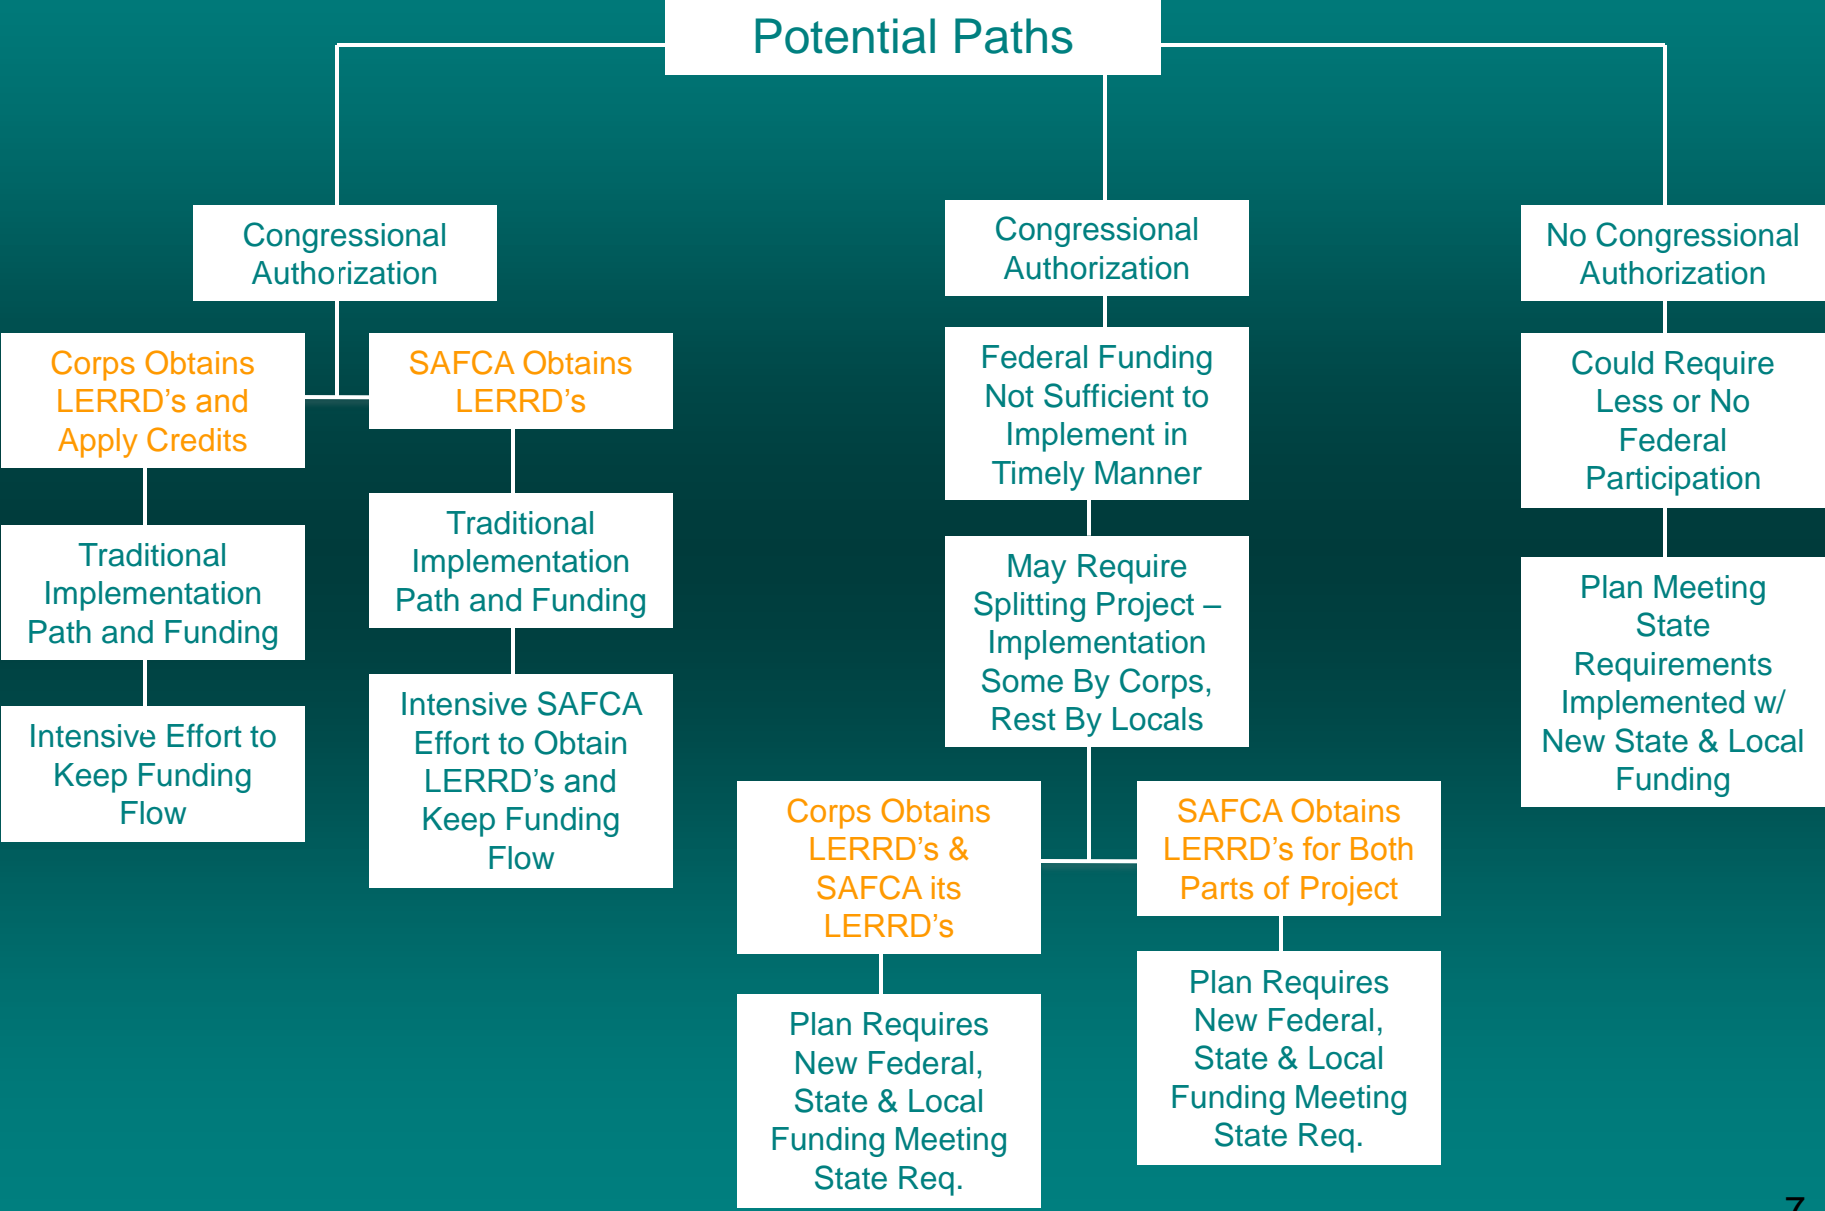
Potential Paths

Congressional Authorization

Corps Obtains LERRD's and Apply Credits

Traditional Implementation Path and Funding

Intensive Effort to Keep Funding Flow

SAFCA Obtains LERRD's

Traditional Implementation Path and Funding

Intensive SAFCA Effort to Obtain LERRD's and Keep Funding Flow

Congressional Authorization

Federal Funding Not Sufficient to Implement in Timely Manner

May Require Splitting Project – Implementation Some By Corps, Rest By Locals

Corps Obtains LERRD's & SAFCA its LERRD's

Plan Requires New Federal, State & Local Funding Meeting State Req.

SAFCA Obtains LERRD's for Both Parts of Project

Plan Requires New Federal, State & Local Funding Meeting State Req.

No Congressional Authorization

Could Require Less or No Federal Participation

Plan Meeting State Requirements Implemented w/ New State & Local Funding

7